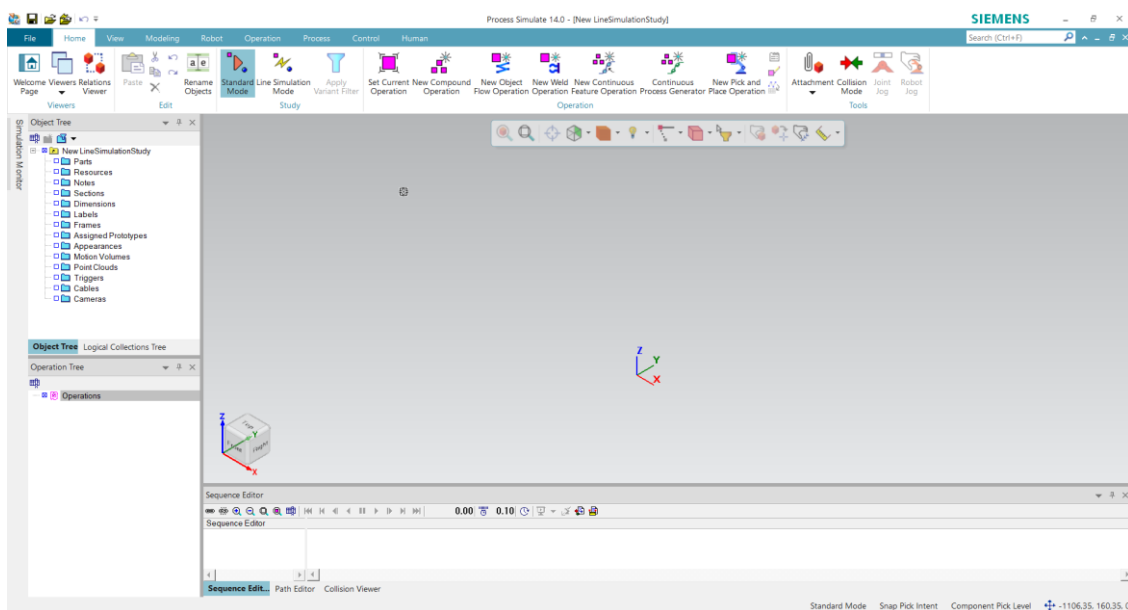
Process Simulate 14.0 - [New LineSimulationStudy]

SIEMENS

File Home View Modeling Robot Operation Process Control Human

Search (Ctrl+F)

Welcome Page
Viewers
Relations Viewer
Viewers

Paste
Rename Objects
Edit

Standard Mode
Line Simulation Mode
Apply Variant Filter
Study

Set Current Operation
New Compound Operation
New Object Flow Operation
New Weld Operation
New Continuous Feature Operation
Continuous Process Generator
New Pick and Place Operation
Operation

Attachment
Collision Mode
Joint Jog
Robot Jog
Tools

Simulation Monitor

Object Tree

New LineSimulationStudy
Parts
Resources
Notes
Sections
Dimensions
Labels
Frames
Assigned Prototypes
Appearances
Motion Volumes
Point Clouds
Triggers
Cables
Cameras

Object Tree Logical Collections Tree

Operation Tree

Operations

Z Y X

Sequence Editor

0.00 0.10

Sequence Editor

Sequence Edit... Path Editor Collision Viewer

Standard Mode Snap Pick Intent Component Pick Level -1106.35, 160.35, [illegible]